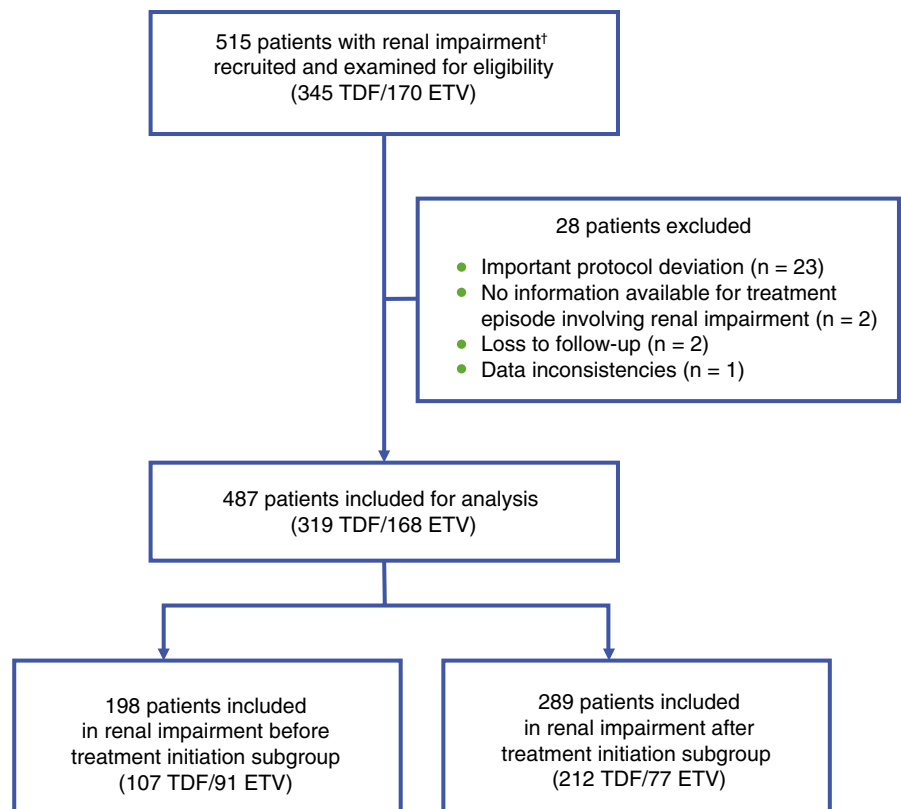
515 patients with renal impairment†
recruited and examined for eligibility
(345 TDF/170 ETV)

28 patients excluded

- Important protocol deviation (n = 23)
- No information available for treatment episode involving renal impairment (n = 2)
- Loss to follow-up (n = 2)
- Data inconsistencies (n = 1)

487 patients included for analysis
(319 TDF/168 ETV)

198 patients included
in renal impairment before
treatment initiation subgroup
(107 TDF/91 ETV)

289 patients included
in renal impairment after
treatment initiation subgroup
(212 TDF/77 ETV)